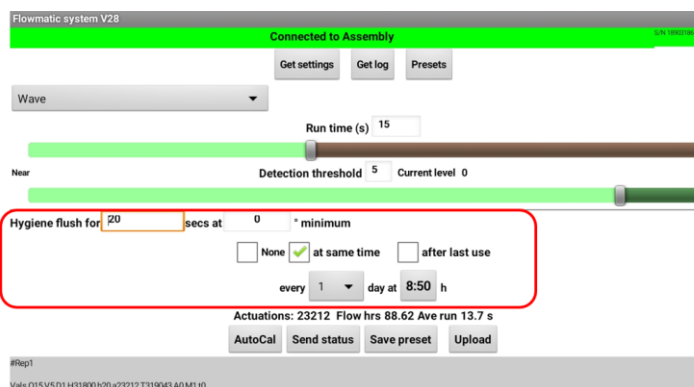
Flowmatic system V28

Connected to Assembly

S/N 1893186

Get settings | Get log | Presets

Wave

Run time (s) 15

Near

Detection threshold 5 Current level 0

Hygiene flush for 20 secs at 0 ° minimum

None ✓ at same time after last use

every 1 day at 8:50 h

Actuations: 23212 Flow hrs 88.62 Ave run 13.7 s

AutoCal | Send status | Save preset | Upload

#Rep1

Vals Q15 V5 D1 H31800 h20 a23212 T319043 A0 M1 t0